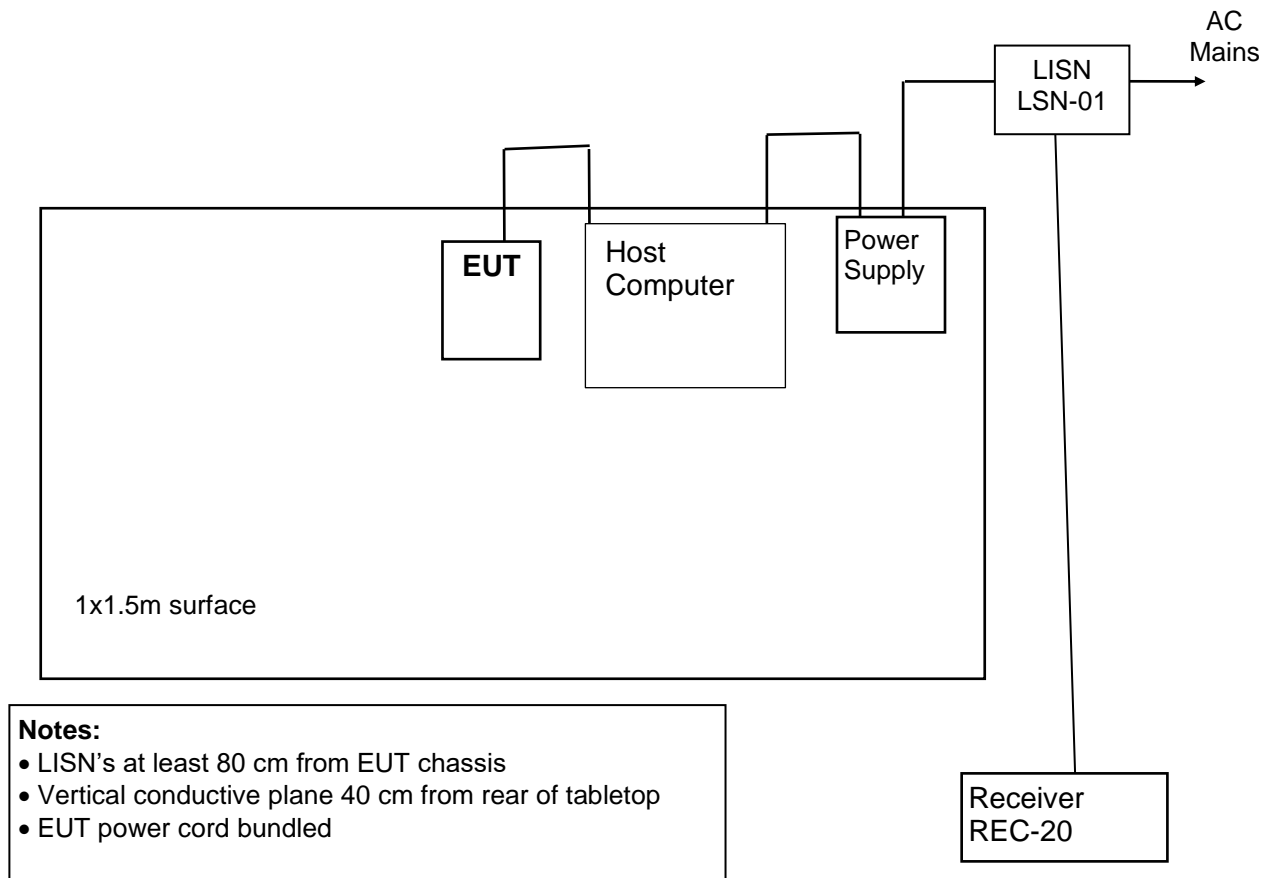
AC Mains

LISN
LSN-01

EUT

Host Computer

Power Supply

1x1.5m surface

Receiver
REC-20

**Notes:**
• LISN's at least 80 cm from EUT chassis
• Vertical conductive plane 40 cm from rear of tabletop
• EUT power cord bundled